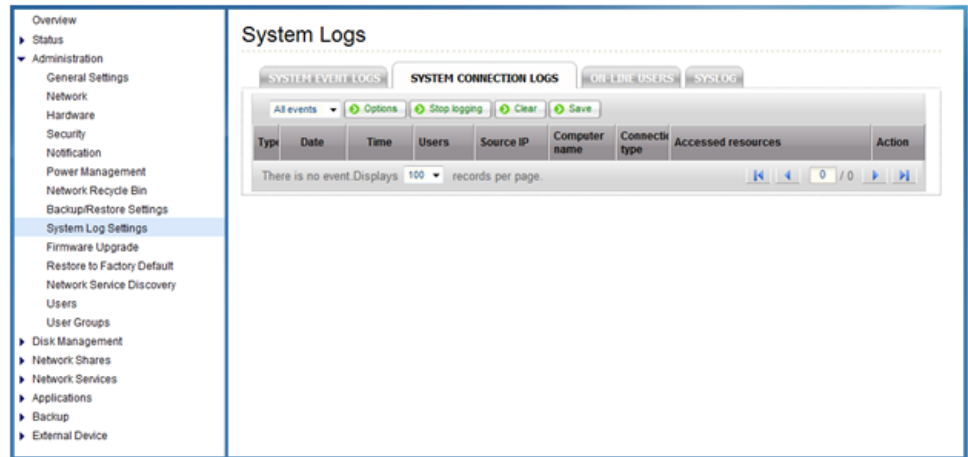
Overview
Status
Administration
General Settings
Network
Hardware
Security
Notification
Power Management
Network Recycle Bin
Backup/Restore Settings
System Log Settings
Firmware Upgrade
Restore to Factory Default
Network Service Discovery
Users
User Groups
Disk Management
Network Shares
Network Services
Applications
Backup
External Device

System Logs

SYSTEM EVENT LOGS | SYSTEM CONNECTION LOGS | ON-LINE USERS | SYSLOG

All events | Options | Stop logging | Clear | Save

| Type | Date | Time | Users | Source IP | Computer name | Connection type | Accessed resources | Action |
|---|---|---|---|---|---|---|---|---|

There is no event.Displays 100 records per page.

0 / 0